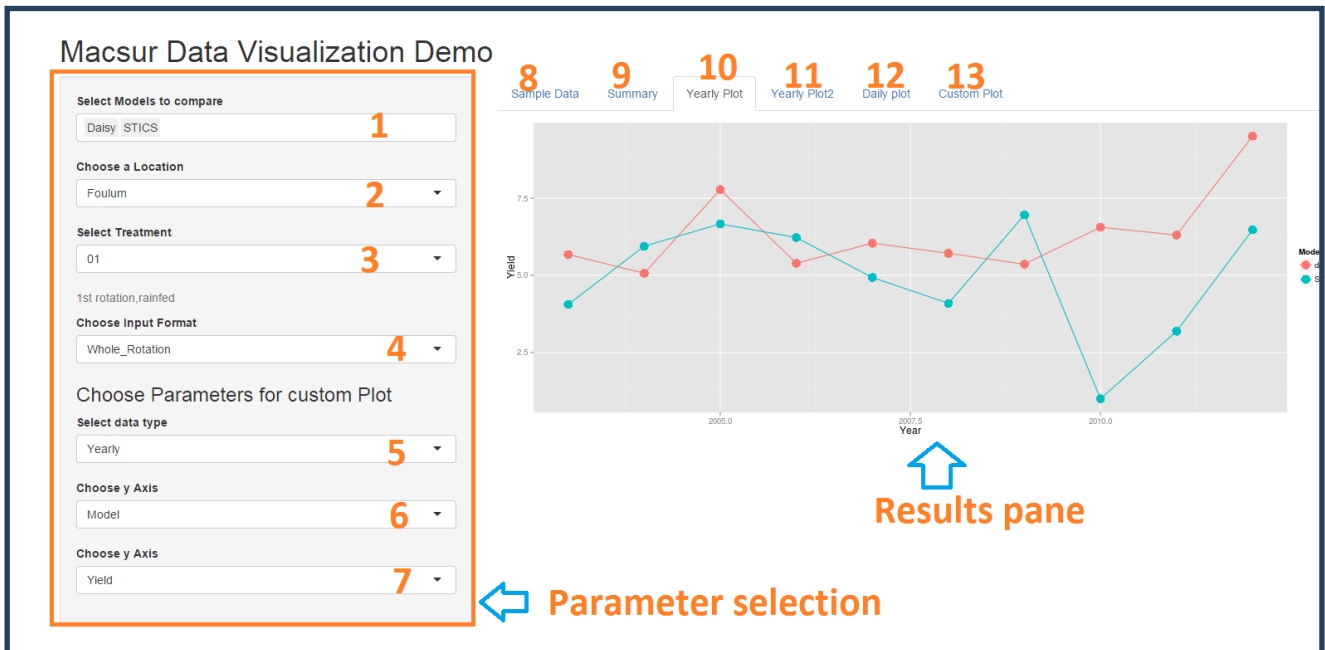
Macsur Data Visualization Demo

Select Models to compare
Daisy STICS
1

Choose a Location
Foulum
2

Select Treatment
01
3

1st rotation,rainfed

Choose Input Format
Whole_Rotation
4

Choose Parameters for custom Plot

Select data type
Yearly
5

Choose y Axis
Model
6

Choose y Axis
Yield
7

Parameter selection

8 Sample Data
9 Summary
10 Yearly Plot
11 Yearly Plot2
12 Daily plot
13 Custom Plot

7.5
5.0
2.5
Yield
2005.0
2007.5
2010.0
Year
Mode
d
S

Results pane